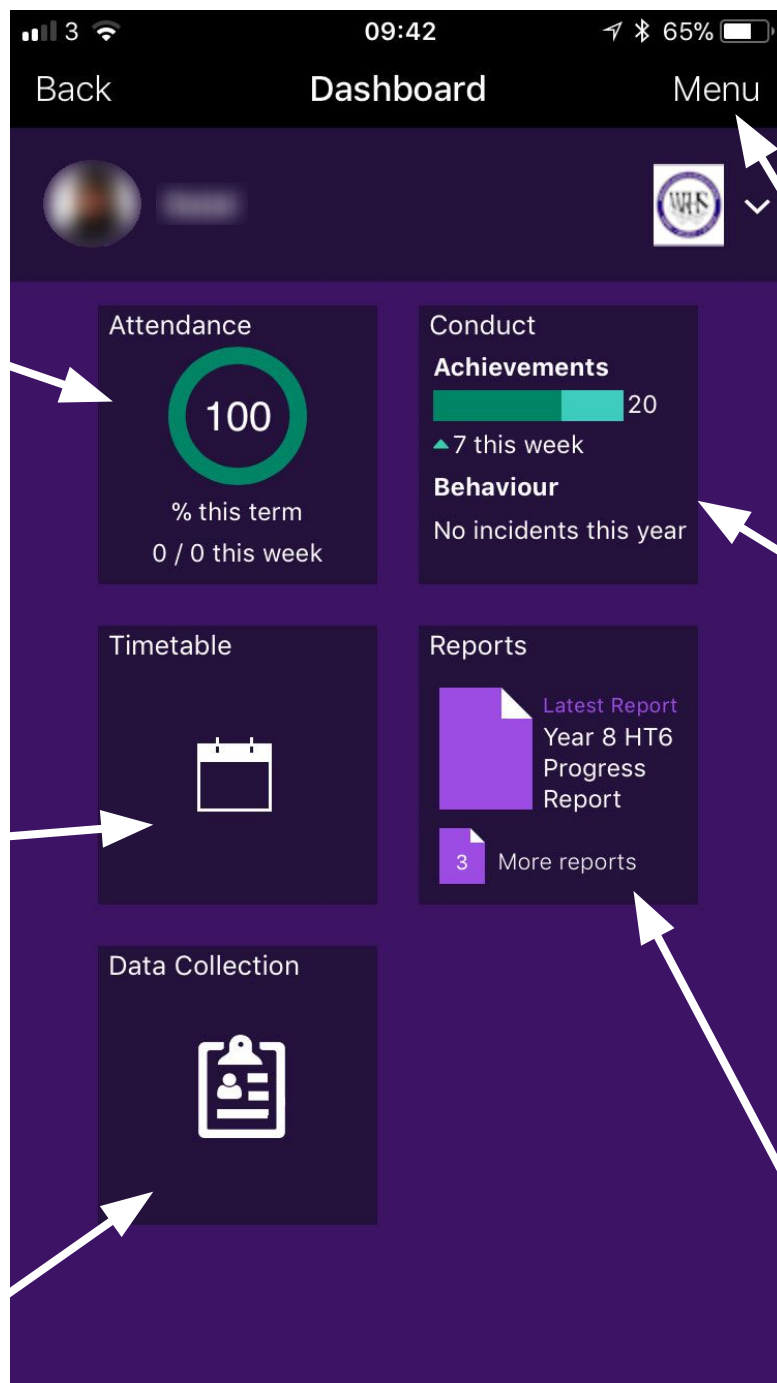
3 09:42 65%

Back Dashboard Menu

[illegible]

WHS

Attendance
100
% this term
0 / 0 this week

Conduct
Achievements
20
7 this week
Behaviour
No incidents this year

Timetable

Reports
Latest Report
Year 8 HT6 Progress Report
3 More reports

Data Collection